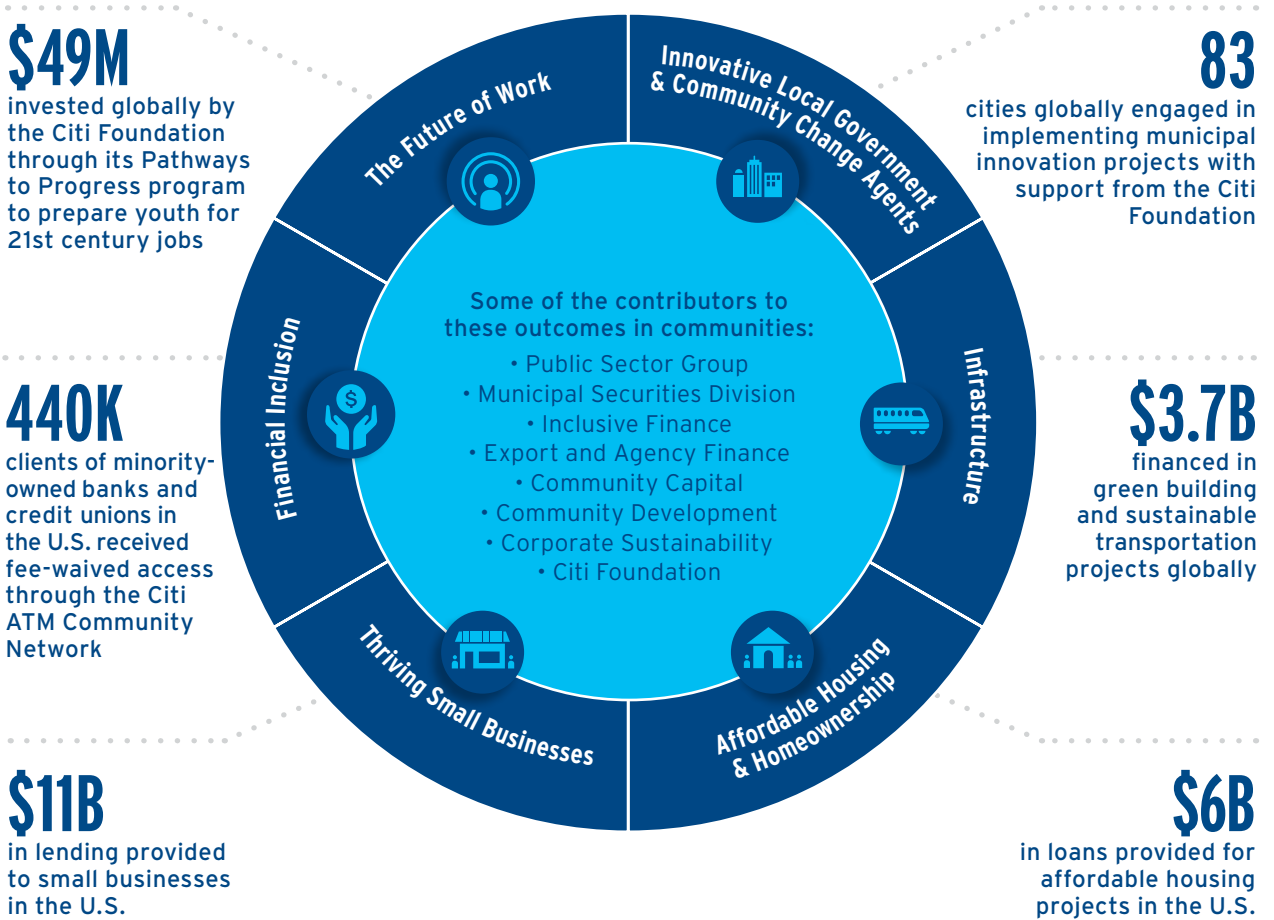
$49M
invested globally by the Citi Foundation through its Pathways to Progress program to prepare youth for 21st century jobs

83
cities globally engaged in implementing municipal innovation projects with support from the Citi Foundation

The Future of Work

Innovative Local Government & Community Change Agents

Financial Inclusion

Infrastructure

Some of the contributors to these outcomes in communities:
• Public Sector Group
• Municipal Securities Division
• Inclusive Finance
• Export and Agency Finance
• Community Capital
• Community Development
• Corporate Sustainability
• Citi Foundation

440K
clients of minority-owned banks and credit unions in the U.S. received fee-waived access through the Citi ATM Community Network

$3.7B
financed in green building and sustainable transportation projects globally

Thriving Small Businesses

Affordable Housing & Homeownership

$11B
in lending provided to small businesses in the U.S.

$6B
in loans provided for affordable housing projects in the U.S.